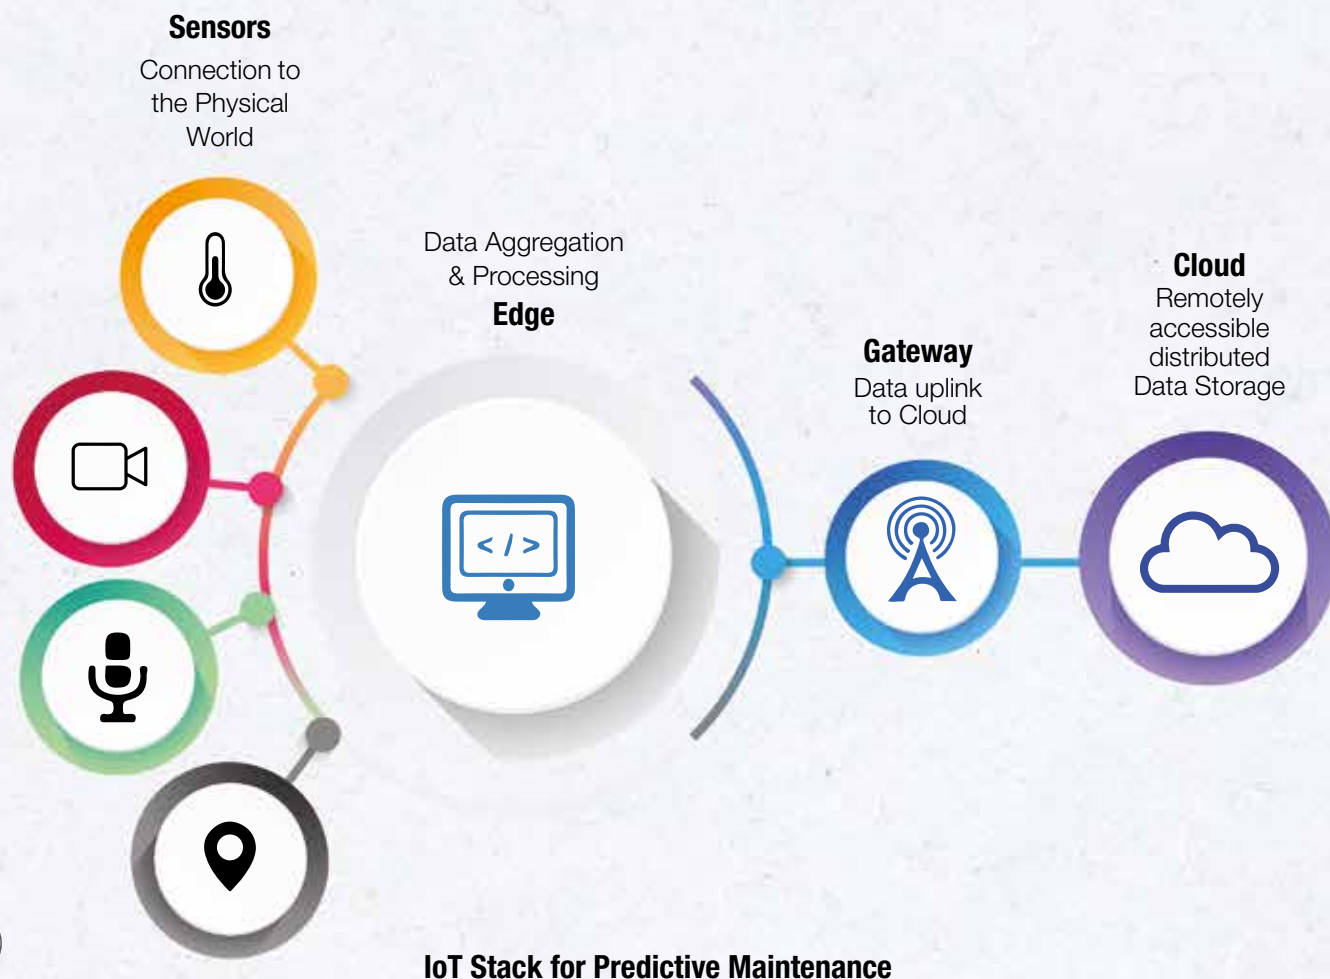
Sensors
Connection to the Physical World

Data Aggregation & Processing
Edge

< / >

Gateway
Data uplink to Cloud

Cloud
Remotely accessible distributed Data Storage

IoT Stack for Predictive Maintenance